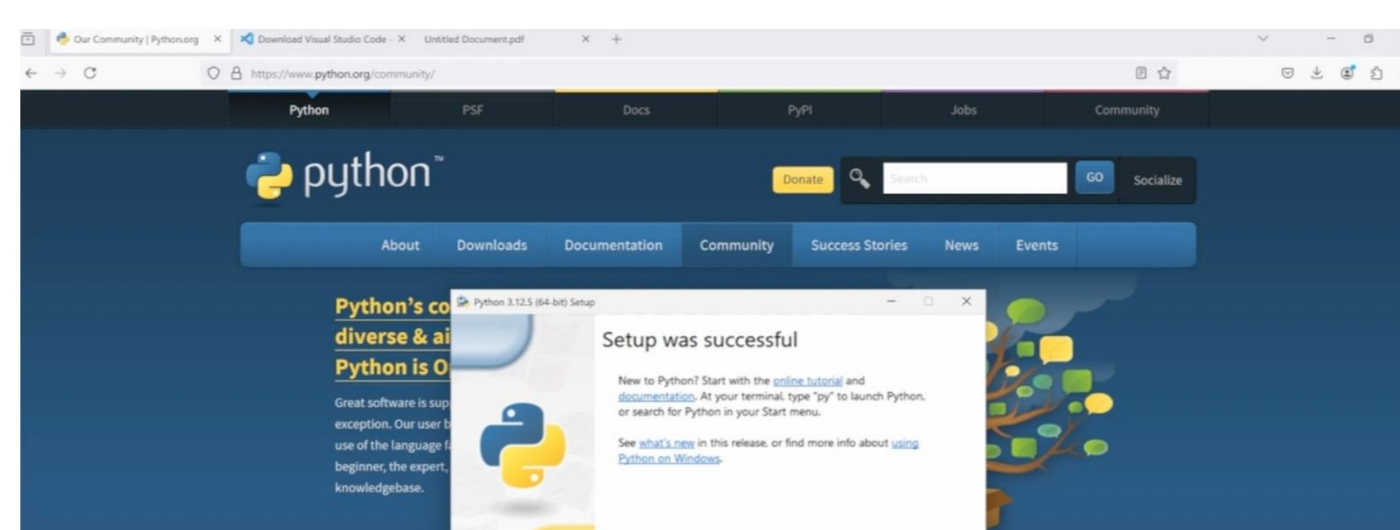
Our Community | Python.org ×
Download Visual Studio Code ×
Untitled Document.pdf ×
+

https://www.python.org/community/

Python
PSF
Docs
PyPI
Jobs
Community

python™

Donate
Search
GO
Socialize

About
Downloads
Documentation
Community
Success Stories
News
Events

Python's co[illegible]
diverse & ai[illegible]
Python is O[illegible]

Great software is sup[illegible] exception. Our user b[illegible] use of the language f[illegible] beginner, the expert, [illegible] knowledgebase.

Python 3.12.5 (64-bit) Setup

Setup was successful

New to Python? Start with the online tutorial and documentation. At your terminal, type "py" to launch Python, or search for Python in your Start menu.

See what's new in this release, or find more info about using Python on Windows.